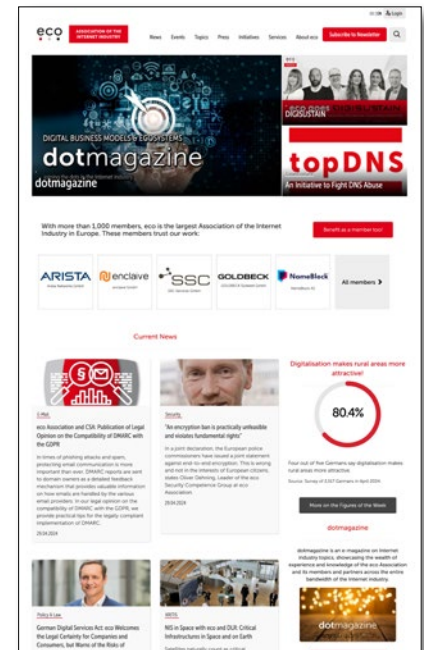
DE | EN Login

eco ASSOCIATION OF THE INTERNET INDUSTRY

News Events Topics Press Initiatives Services About eco Subscribe to Newsletter

DIGITAL BUSINESS MODELS & ECOSYSTEMS

dotmagazine

dotmagazine

ECO DOES DIGISUSTAIN

topDNS

An Initiative to Fight DNS Abuse

With more than 1,000 members, eco is the largest Association of the Internet Industry in Europe. These members trust our work:

Benefit as a member too!

ARISTA

enclaive

SSC

GOLDBECK

NameBlock

All members

Current News

E-Mail

eco Association and CSA: Publication of Legal Opinion on the Compatibility of DMARC with the GDPR

In times of phishing attacks and spam, protecting email communication is more important than ever. DMARC reports are sent to domain owners as a detailed feedback mechanism that provides valuable information on how emails are handled by the various email providers. In our legal opinion on the compatibility of DMARC with the GDPR, we provide practical tips for the legally compliant implementation of DMARC.

29.04.2024

Security

"An encryption ban is practically unfeasible and violates fundamental rights"

In a joint declaration, the European police commissioners have issued a joint statement against end-to-end encryption. This is wrong and not in the interests of European citizens, states Oliver Dehning, Leader of the eco Security Competence Group at eco Association

29.04.2024

Digitalisation makes rural areas more attractive!

80.4%

Four out of five Germans say digitalisation makes rural areas more attractive.

Source: Survey of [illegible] Germans in April 2024

More on the Figures of the Week

dotmagazine

dotmagazine is an e-magazine on Internet industry topics, showcasing the wealth of experience and knowledge of the eco Association and its members and partners across the entire bandwidth of the Internet industry.

dotmagazine

Policy & Law

German Digital Services Act: eco Welcomes the Legal Certainty for Companies and Consumers, but Warns of the Risks of

NIS2

NIS in Space with eco and DLR: Critical Infrastructures in Space and on Earth